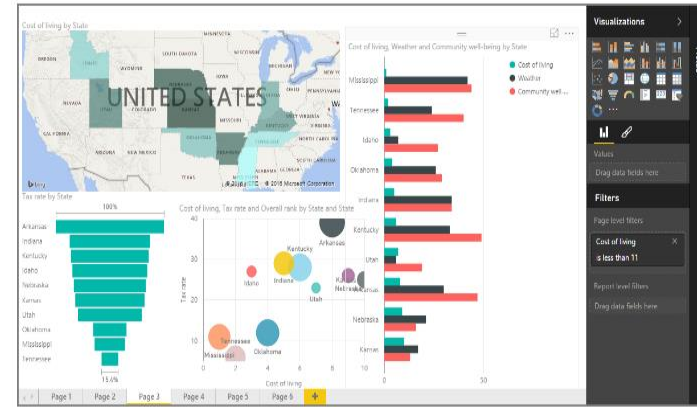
Cost of living by State

UNITED STATES

NORTH DAKOTA
MINNESOTA
SOUTH DAKOTA
WYOMING
NEBRASKA
IOWA
NEVADA
UTAH
COLORADO
KANSAS
MISSOURI
ARIZONA
NEW MEXICO
OKLAHOMA
TEXAS

bing
© 2016 HERE © 2016 Microsoft Corporation

Cost of living, Weather and Community well-being by State

Cost of living
Weather
Community well-...

Mississippi
Tennessee
Idaho
Oklahoma
Indiana
Kentucky
Utah
Arkansas
Nebraska
Kansas

0
50

Tax rate by State

100%

Arkansas
Indiana
Kentucky
Idaho
Nebraska
Kansas
Utah
Oklahoma
Mississippi
Tennessee

15.6%

Cost of living, Tax rate and Overall rank by State and State

40
30
20
10

Tax rate

Arkansas
Kentucky
Idaho
Indiana
Utah
Nebraska
Kansas
Tennessee
Mississippi
Oklahoma

0
2
4
6
8

Cost of living

Visualizations

Values
Drag data fields here

Filters

Page level filters

Cost of living
is less than 11

Report level filters
Drag data fields here

Page 1
Page 2
Page 3
Page 4
Page 5
Page 6
+